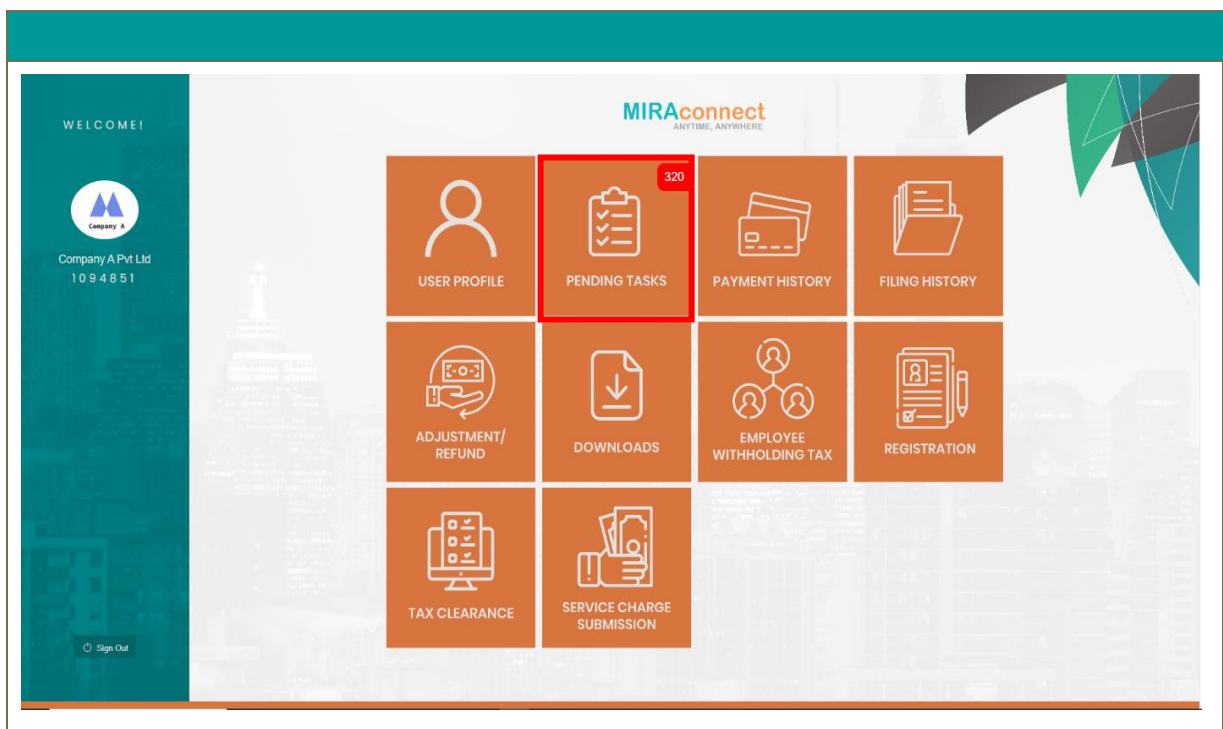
WELCOME!

Company A

Company A Pvt Ltd
1094851

Sign Out

MIRAconnect
ANYTIME, ANYWHERE

USER PROFILE

320
PENDING TASKS

PAYMENT HISTORY

FILING HISTORY

ADJUSTMENT/ REFUND

DOWNLOADS

EMPLOYEE WITHHOLDING TAX

REGISTRATION

TAX CLEARANCE

SERVICE CHARGE SUBMISSION